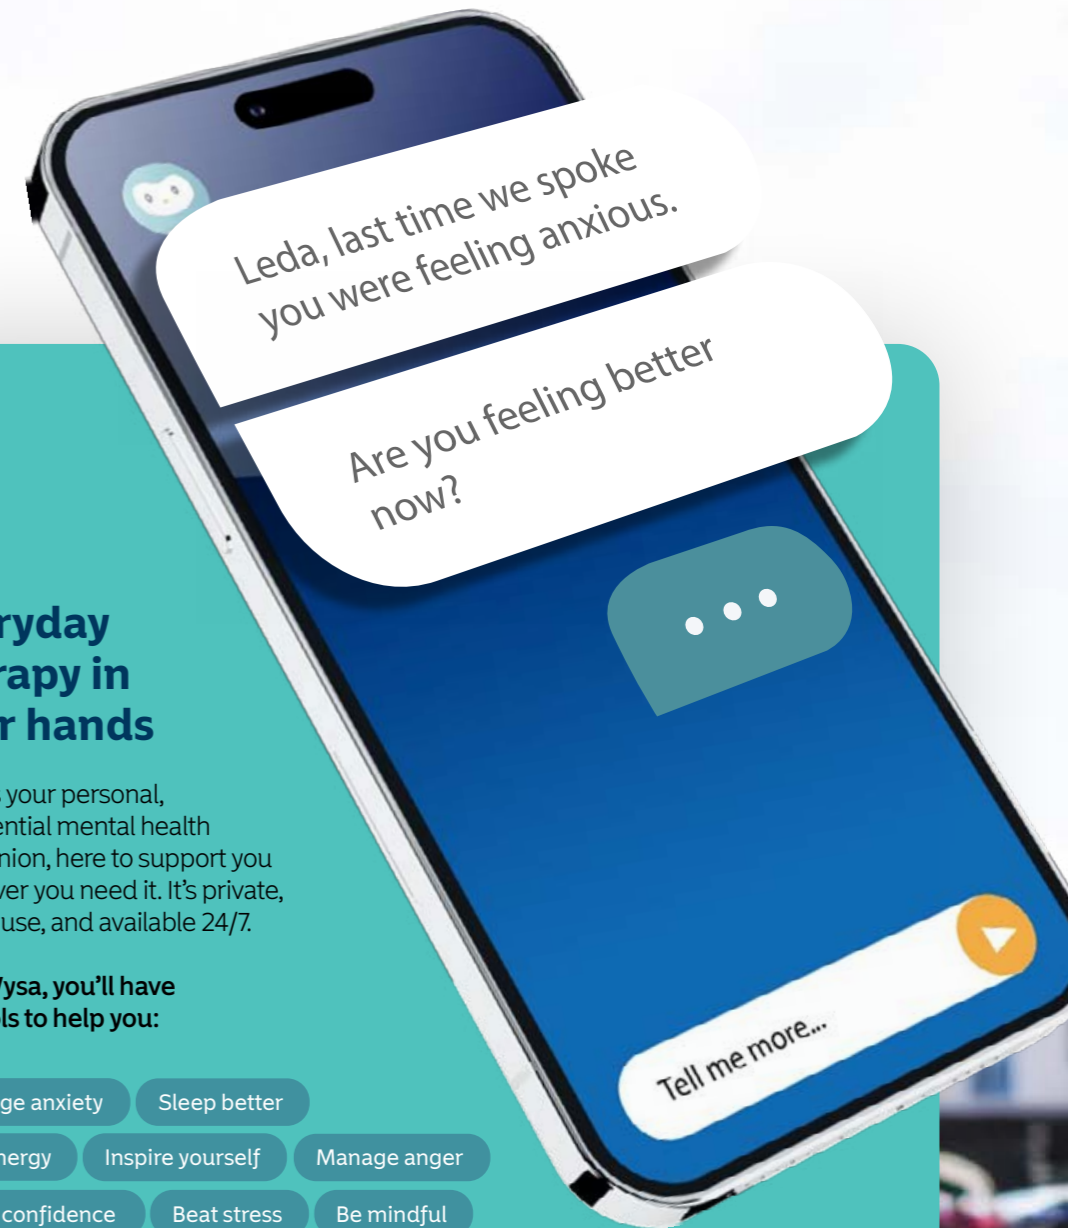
Leda, last time we spoke you were feeling anxious.

Are you feeling better now?

Tell me more...

ryday
rapy in
r hands

your personal, ential mental health nion, here to support you ver you need it. It's private, use, and available 24/7.

ysa, you'll have ls to help you:

ge anxiety
Sleep better
nergy
Inspire yourself
Manage anger
confidence
Beat stress
Be mindful